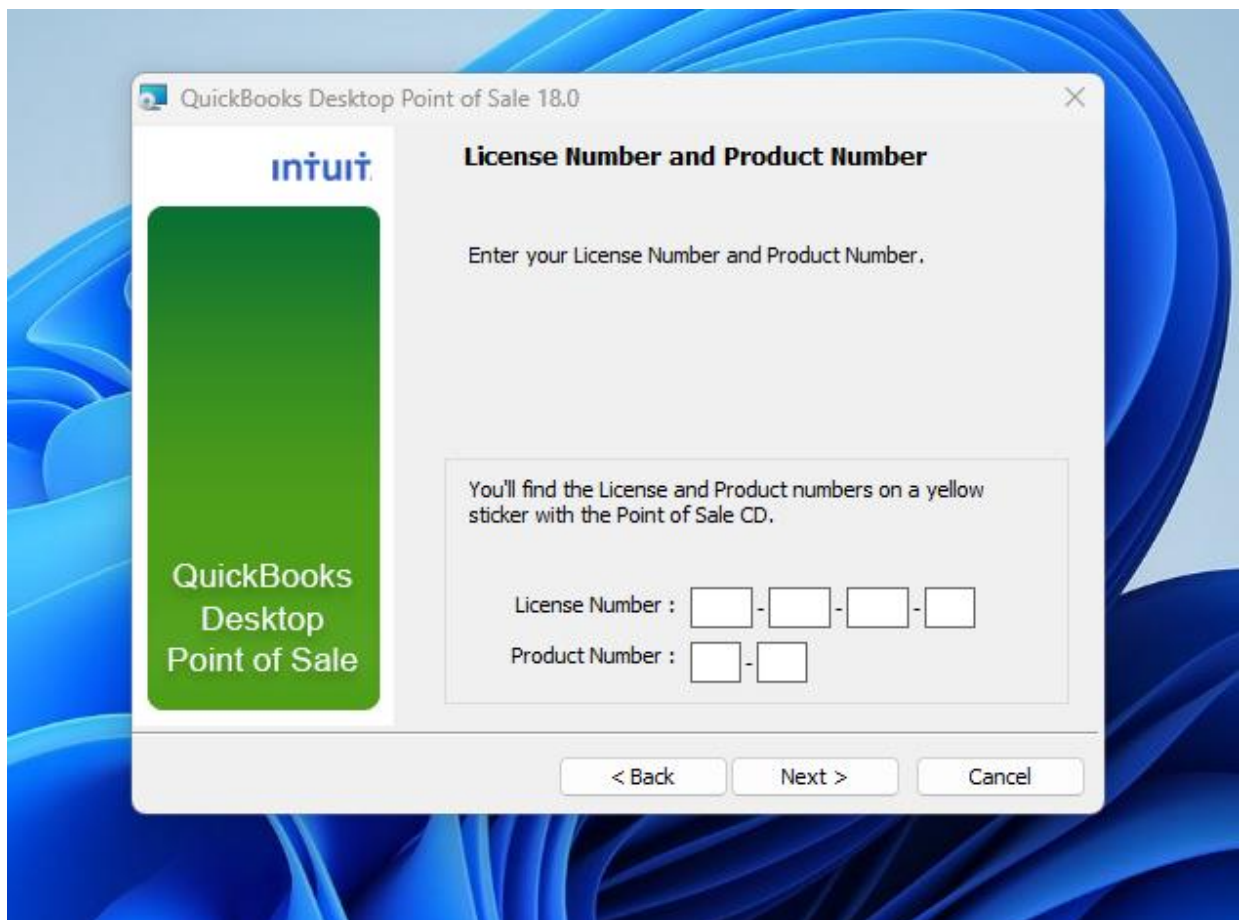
QuickBooks Desktop Point of Sale 18.0

intuit

License Number and Product Number

Enter your License Number and Product Number.

You'll find the License and Product numbers on a yellow sticker with the Point of Sale CD.

License Number : - - -
Product Number : -

QuickBooks Desktop Point of Sale

< Back
Next >
Cancel